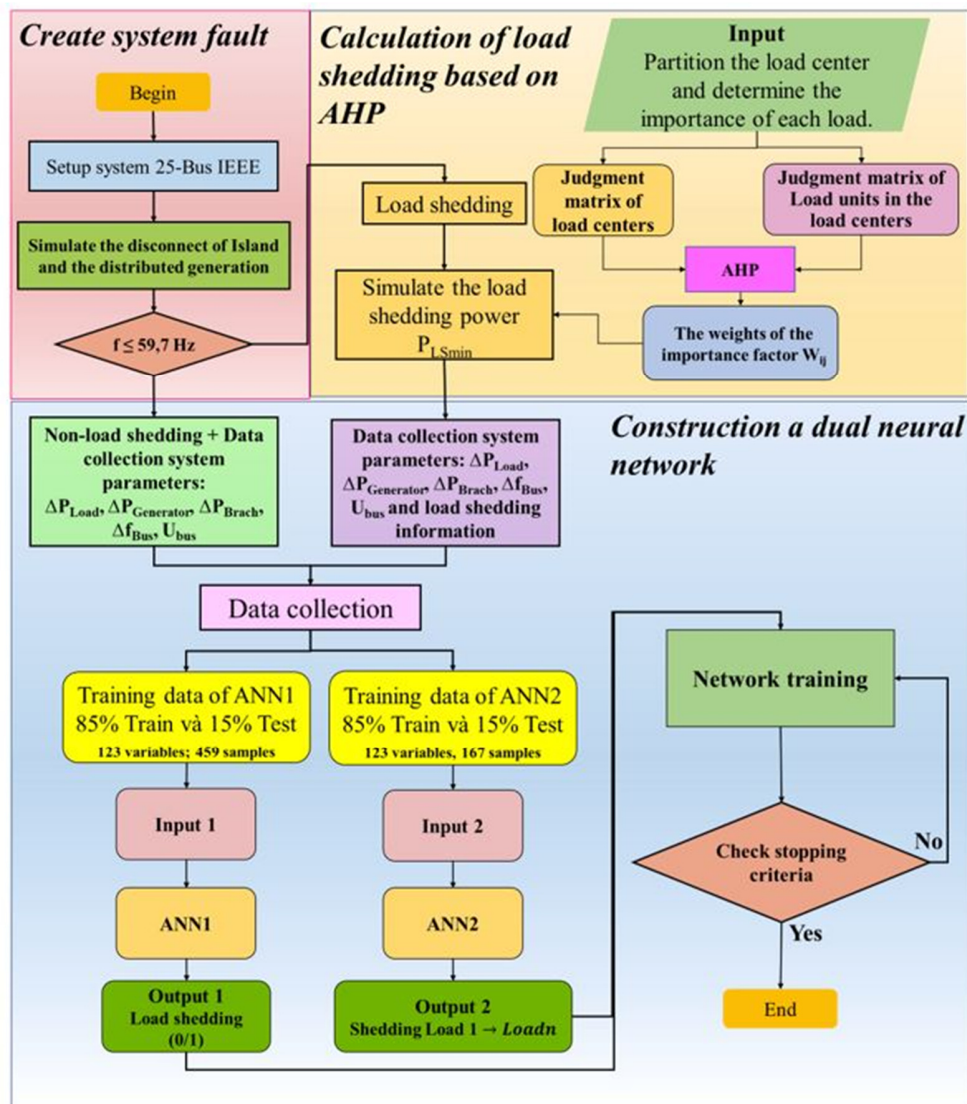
Create system fault

Begin

Setup system 25-Bus IEEE

Simulate the disconnect of Island and the distributed generation

$f \leq 59,7$ Hz

Calculation of load shedding based on AHP

Input
Partition the load center and determine the importance of each load.

Judgment matrix of load centers

Judgment matrix of Load units in the load centers

Load shedding

AHP

Simulate the load shedding power $P_{LSmin}$

The weights of the importance factor $W_{ij}$

Construction a dual neural network

Non-load shedding + Data collection system parameters: $\Delta P_{Load}$, $\Delta P_{Generator}$, $\Delta P_{Brach}$, $\Delta f_{Bus}$, $U_{bus}$

Data collection system parameters: $\Delta P_{Load}$, $\Delta P_{Generator}$, $\Delta P_{Brach}$, $\Delta f_{Bus}$, $U_{bus}$ and load shedding information

Data collection

Training data of ANN1
85% Train và 15% Test
123 variables; 459 samples

Training data of ANN2
85% Train và 15% Test
123 variables, 167 samples

Network training

Input 1

Input 2

Check stopping criteria

No

Yes

ANN1

ANN2

Output 1
Load shedding
(0/1)

Output 2
Shedding Load 1 → Loadn

End